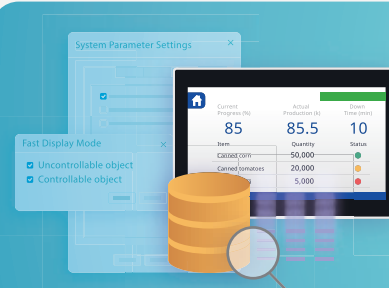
System Parameter Settings

Fast Display Mode
Uncontrollable object
Controllable object

Current Progress (%)
85
Actual Production (k)
85.5
Down Time (min)
10

| Item | Quantity | Status |
|---|---|---|
| Canned corn | 50,000 | |
| Canned tomatoes | 20,000 | |
| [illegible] | 5,000 | |